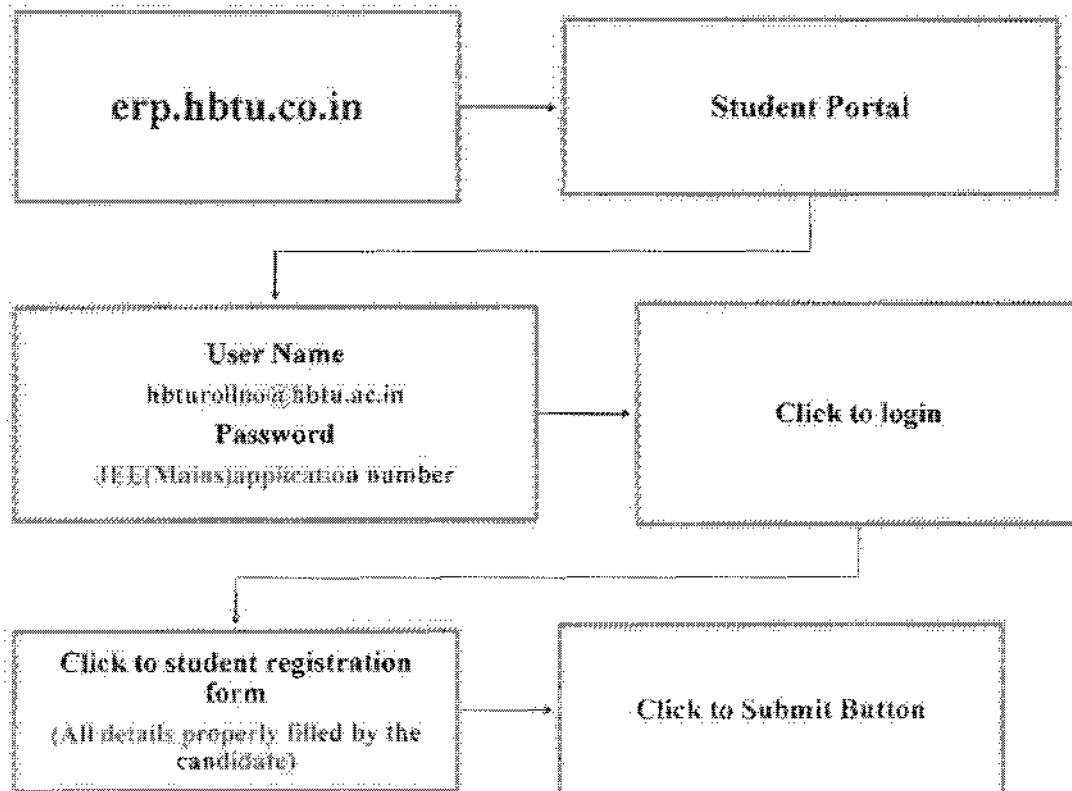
erp.hbtu.co.in

Student Portal

User Name
hbturollno@hbtu.ac.in
Password
JEE(Mains)application number

Click to login

Click to student registration form
(All details properly filled by the candidate)

Click to Submit Button